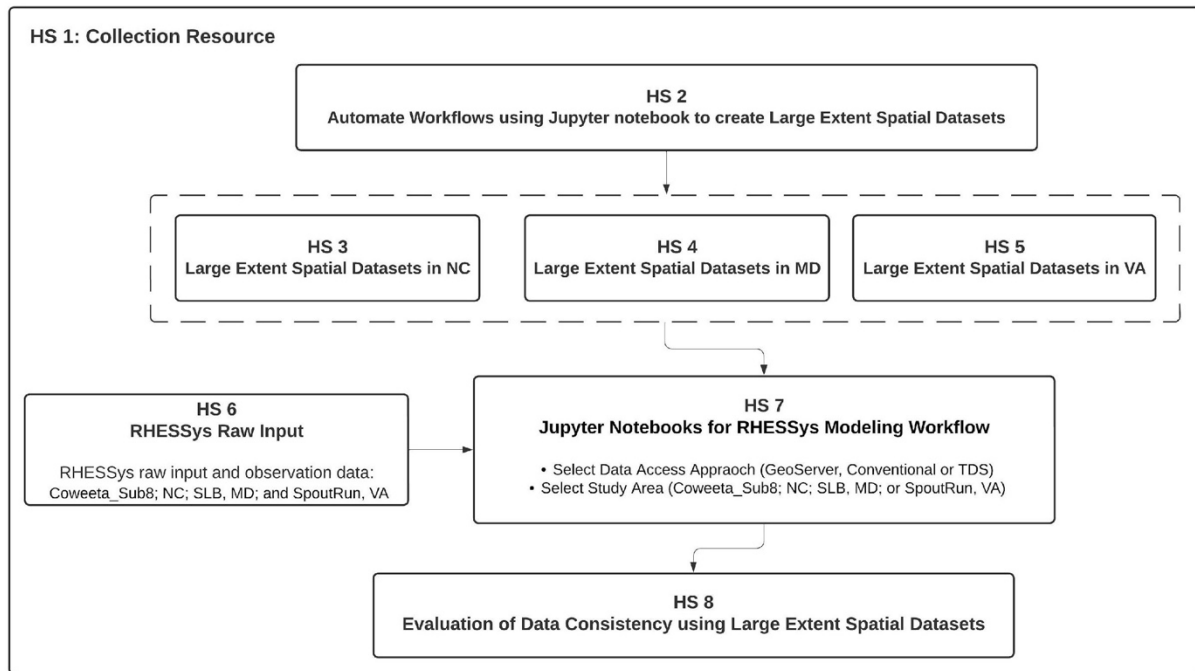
HS 1: Collection Resource

HS 2
Automate Workflows using Jupyter notebook to create Large Extent Spatial Datasets

HS 3
Large Extent Spatial Datasets in NC

HS 4
Large Extent Spatial Datasets in MD

HS 5
Large Extent Spatial Datasets in VA

HS 6
RHESSys Raw Input

RHESSys raw input and observation data: Coweeta_Sub8; NC; SLB, MD; and SpoutRun, VA

HS 7
Jupyter Notebooks for RHESSys Modeling Workflow

• Select Data Access Appraoch (GeoServer, Conventional or TDS)
• Select Study Area (Coweeta_Sub8; NC; SLB, MD; or SpoutRun, VA)

HS 8
Evaluation of Data Consistency using Large Extent Spatial Datasets